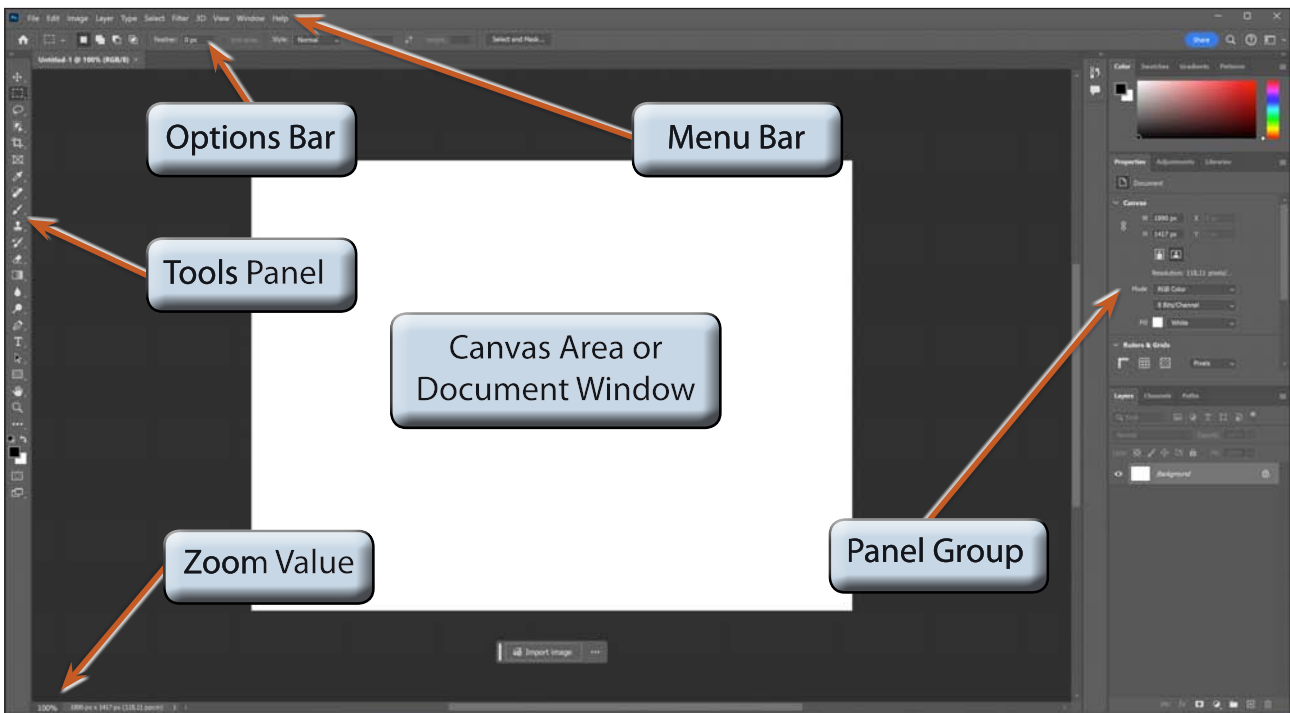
File Edit Image Layer Type Select Filter 3D View Window Help

Feather: 0 px Anti-alias Style: Normal Width: Height: Select and Mask...

Share

Untitled-1 @ 100% (RGB/8)

Options Bar

Menu Bar

Tools Panel

Canvas Area or Document Window

Zoom Value

Panel Group

Color Swatches Gradients Patterns

Properties Adjustments Libraries

Document

Canvas

W 1890 px X

H 1417 px Y

Resolution: 118.11 pixels/...

Mode RGB Color

8 Bits/Channel

Fill White

Rulers & Grids

Pixels

Layers Channels Paths

Kind

Normal Opacity:

Lock: Fill:

Background

Import image

100% 1890 px x 1417 px (118.11 ppcm)